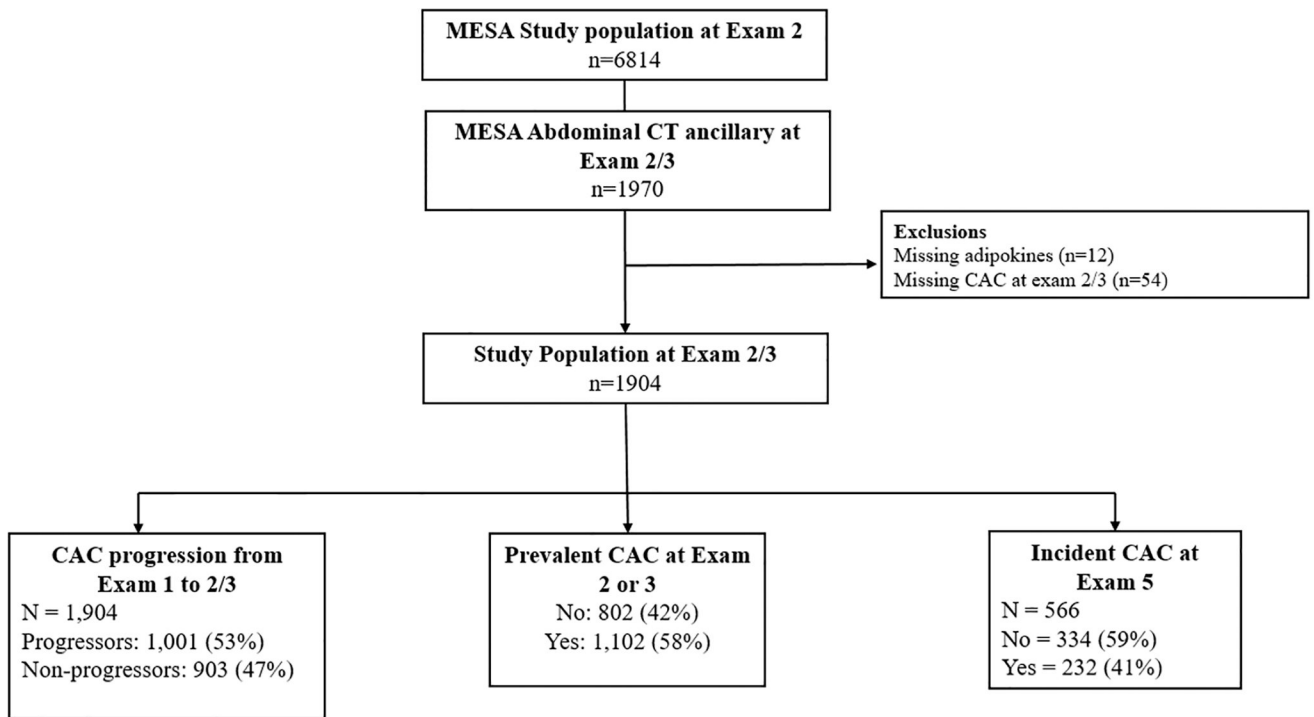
MESA Study population at Exam 2
n=6814

MESA Abdominal CT ancillary at Exam 2/3
n=1970

Exclusions
Missing adipokines (n=12)
Missing CAC at exam 2/3 (n=54)

Study Population at Exam 2/3
n=1904

CAC progression from Exam 1 to 2/3
N = 1,904
Progressors: 1,001 (53%)
Non-progressors: 903 (47%)

Prevalent CAC at Exam 2 or 3
No: 802 (42%)
Yes: 1,102 (58%)

Incident CAC at Exam 5
N = 566
No = 334 (59%)
Yes = 232 (41%)